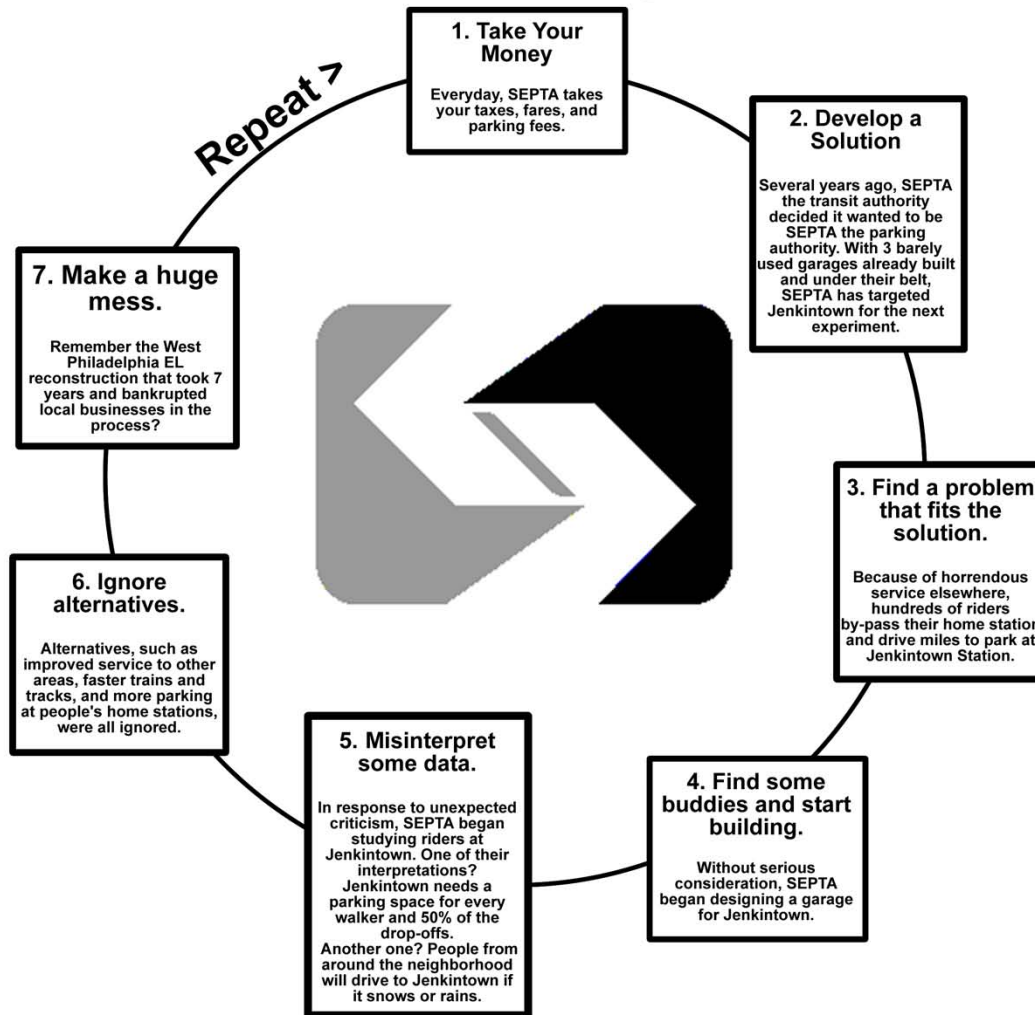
1. Take Your Money

Everyday, SEPTA takes your taxes, fares, and parking fees.

2. Develop a Solution

Several years ago, SEPTA the transit authority decided it wanted to be SEPTA the parking authority. With 3 barely used garages already built and under their belt, SEPTA has targeted Jenkintown for the next experiment.

3. Find a problem that fits the solution.

Because of horrendous service elsewhere, hundreds of riders by-pass their home station and drive miles to park at Jenkintown Station.

4. Find some buddies and start building.

Without serious consideration, SEPTA began designing a garage for Jenkintown.

5. Misinterpret some data.

In response to unexpected criticism, SEPTA began studying riders at Jenkintown. One of their interpretations? Jenkintown needs a parking space for every walker and 50% of the drop-offs. Another one? People from around the neighborhood will drive to Jenkintown if it snows or rains.

6. Ignore alternatives.

Alternatives, such as improved service to other areas, faster trains and tracks, and more parking at people's home stations, were all ignored.

7. Make a huge mess.

Remember the West Philadelphia EL reconstruction that took 7 years and bankrupted local businesses in the process?

Repeat >